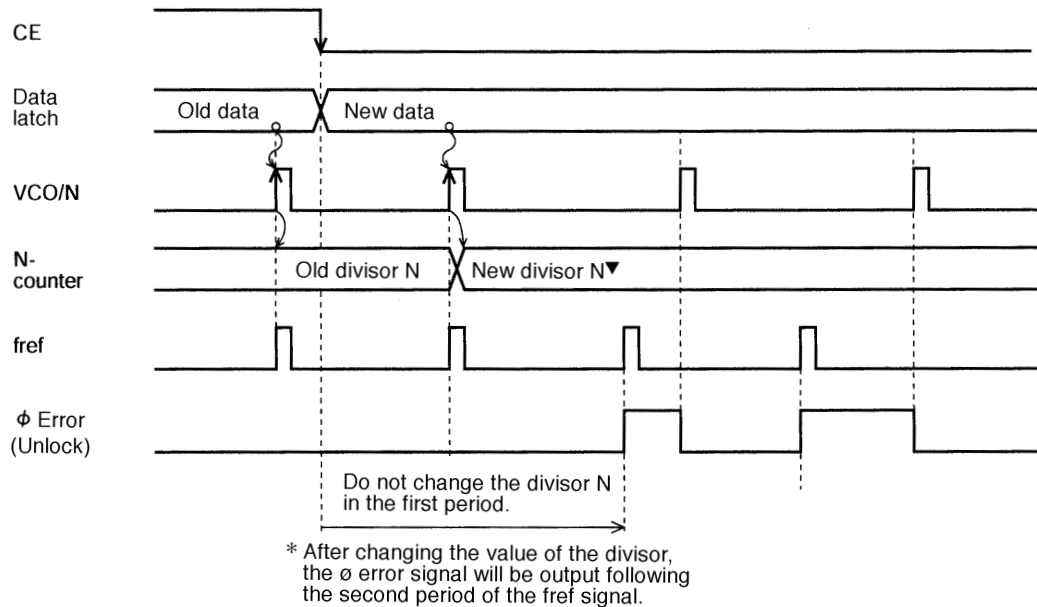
CE

Data latch

Old data

New data

VCO/N

N-counter

Old divisor N

New divisor N▼

fref

$\phi$ Error (Unlock)

Do not change the divisor N in the first period.

* After changing the value of the divisor, the ø error signal will be output following the second period of the fref signal.